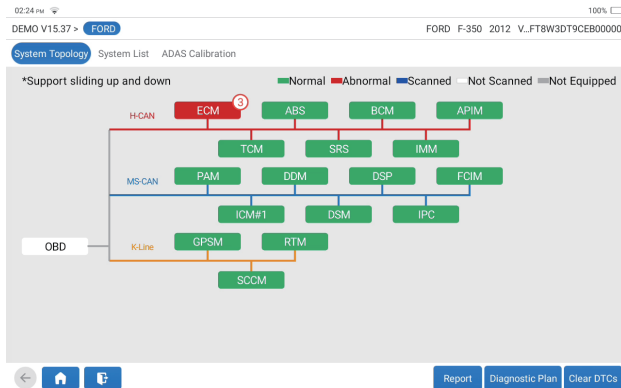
02:24 PM

100%

DEMO V15.37 > FORD

FORD F-350 2012 V...FT8W3DT9CEB00000

System Topology System List ADAS Calibration

*Support sliding up and down

Normal Abnormal Scanned Not Scanned Not Equipped

H-CAN

ECM 3

ABS

BCM

APIM

TCM

SRS

IMM

MS-CAN

PAM

DDM

DSP

FCIM

ICM#1

DSM

IPC

OBD

K-Line

GPSM

RTM

SCCM

Report Diagnostic Plan Clear DTCs